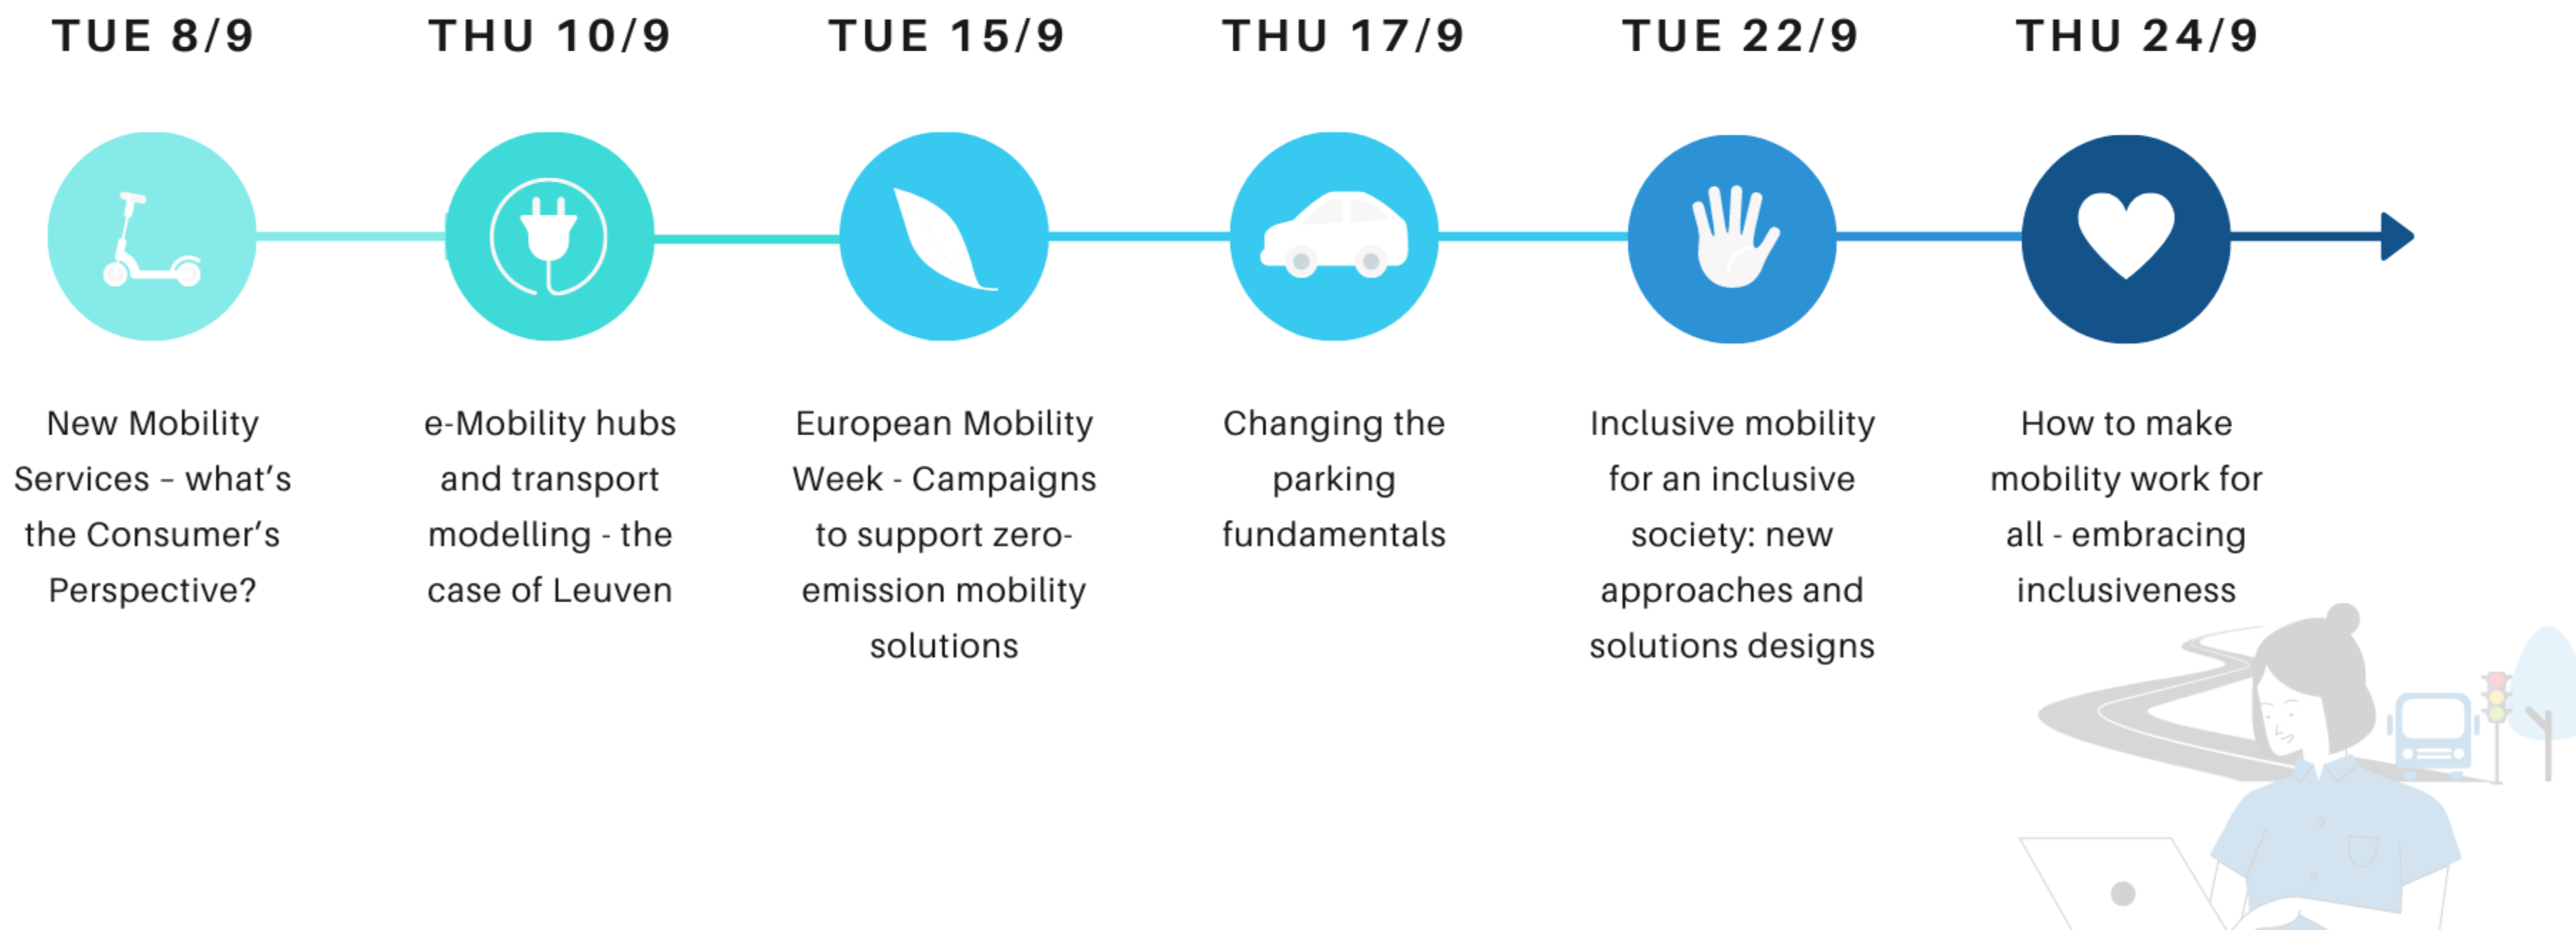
TUE 8/9

New Mobility Services – what's the Consumer's Perspective?

THU 10/9

e-Mobility hubs and transport modelling - the case of Leuven

TUE 15/9

European Mobility Week - Campaigns to support zero-emission mobility solutions

THU 17/9

Changing the parking fundamentals

TUE 22/9

Inclusive mobility for an inclusive society: new approaches and solutions designs

THU 24/9

How to make mobility work for all - embracing inclusiveness